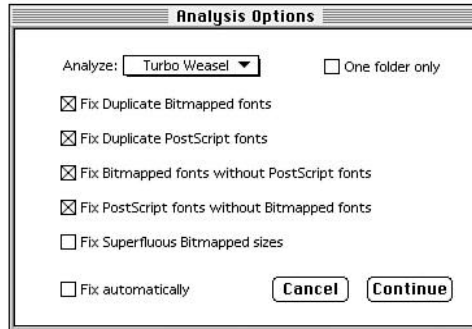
Analysis Options

Analyze: Turbo Weasel ▼

☐ One folder only

☒ Fix Duplicate Bitmapped fonts

☒ Fix Duplicate PostScript fonts

☒ Fix Bitmapped fonts without PostScript fonts

☒ Fix PostScript fonts without Bitmapped fonts

☐ Fix Superfluous Bitmapped sizes

☐ Fix automatically

Cancel

Continue